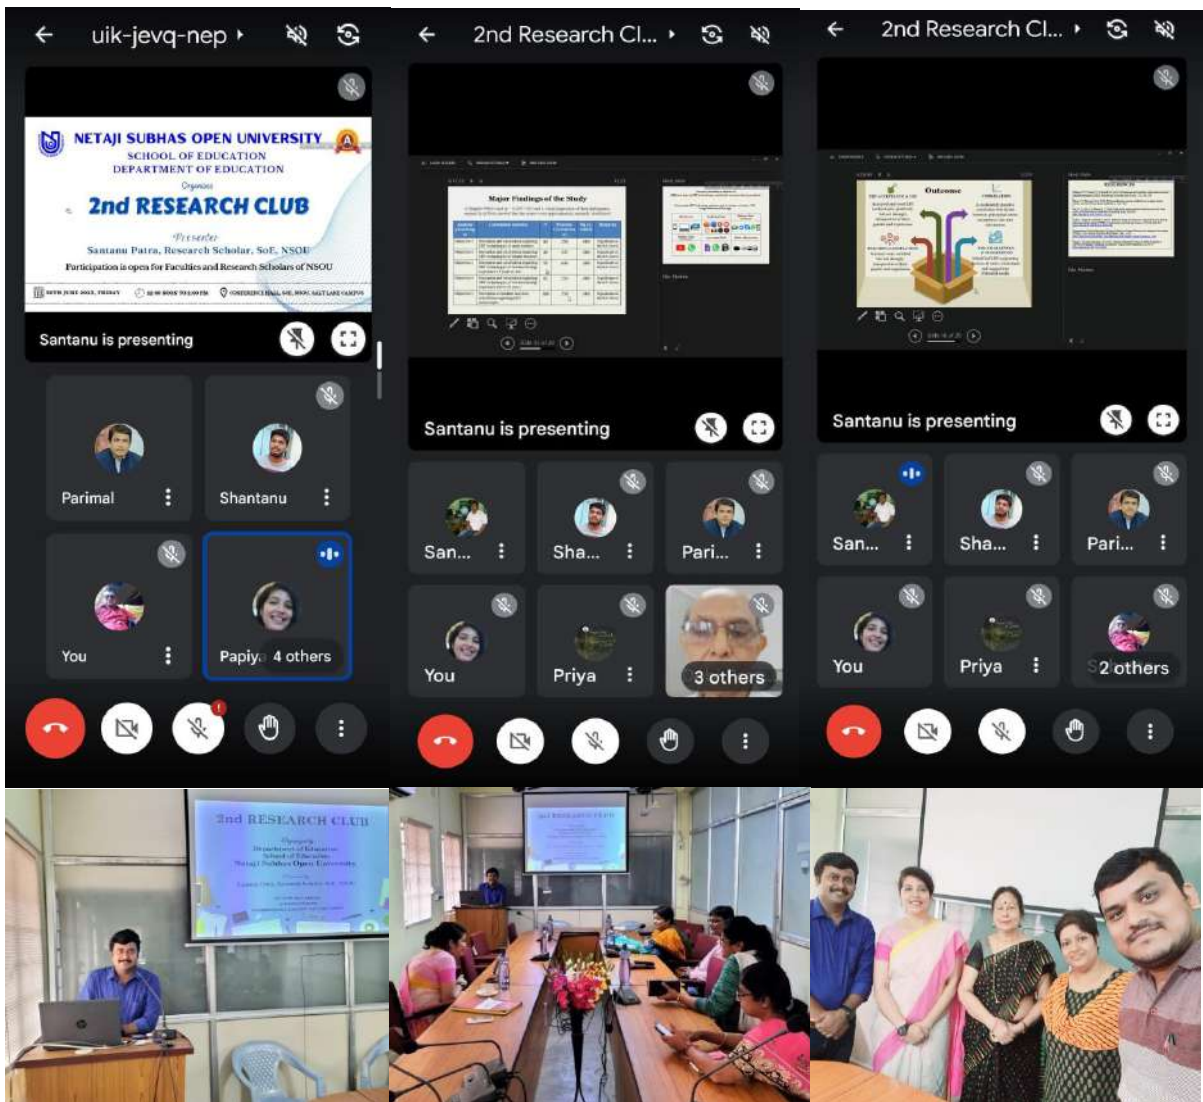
uik-jevq-nep

NETAJI SUBHAS OPEN UNIVERSITY
SCHOOL OF EDUCATION
DEPARTMENT OF EDUCATION
Organizes
2nd RESEARCH CLUB
Presenter
Santanu Patra, Research Scholar, SoE, NSOU
Participation is open for Faculties and Research Scholars of NSOU

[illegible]

Santanu is presenting

Parimal
Shantanu
You
Papiya 4 others

2nd Research Cl...

Major Findings of the Study

Santanu is presenting

San...
Sha...
Pari...
You
Priya
3 others

2nd Research Cl...

Outcome

Santanu is presenting

San...
Sha...
Pari...
You
Priya
2 others

2nd RESEARCH CLUB
Organizes
Department of Education
School of Education
Netaji Subhas Open University
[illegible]